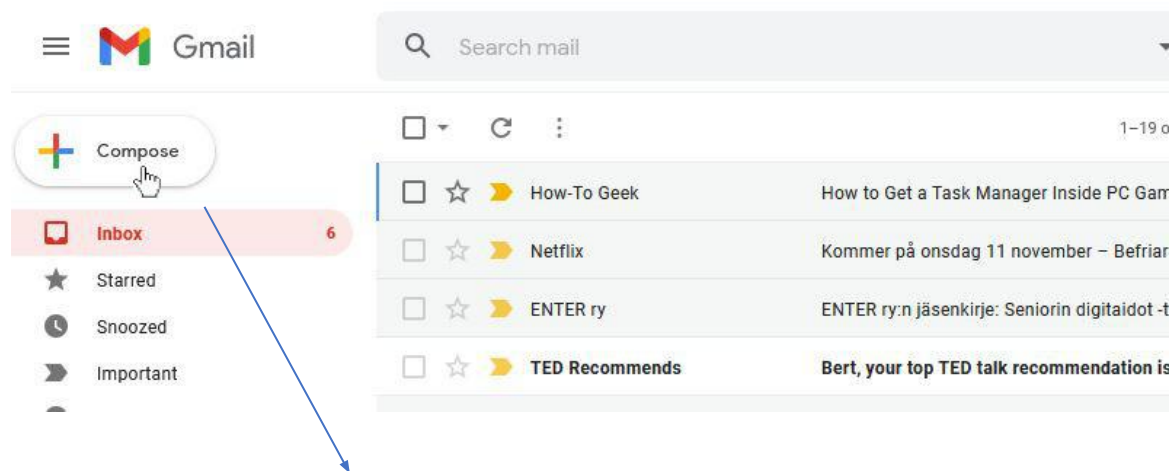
Gmail

Search mail

1–19 o

Compose

Inbox 6

Starred

Snoozed

Important

How-To Geek How to Get a Task Manager Inside PC Gam

Netflix Kommer på onsdag 11 november – Befriar

ENTER ry ENTER ry:n jäsenkirje: Seniorin digitaidot -t

TED Recommends Bert, your top TED talk recommendation is